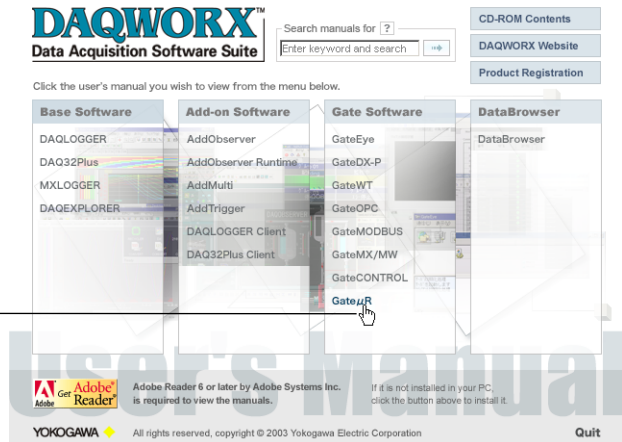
DAQWORX™
Data Acquisition Software Suite

Search manuals for ?
Enter keyword and search

CD-ROM Contents
DAQWORX Website
Product Registration

Click the user's manual you wish to view from the menu below.

| Base Software | Add-on Software | Gate Software | DataBrowser |
|---|---|---|---|
| DAQLOGGER | AddObserver | GateEye | DataBrowser |
| DAQ32Plus | AddObserver Runtime | GateDX-P | |
| MXLOGGER | AddMulti | GateWT | |
| DAQEXPLORER | AddTrigger | GateOPC | |
| | DAQLOGGER Client | GateMODBUS | |
| | DAQ32Plus Client | GateMX/MW | |
| | | GateCONTROL | |
| | | GateμR | |

User's Manual

Get Adobe Reader

Adobe Reader 6 or later by Adobe Systems Inc. is required to view the manuals.

If it is not installed in your PC, click the button above to install it.

YOKOGAWA

All rights reserved, copyright © 2003 Yokogawa Electric Corporation

Quit